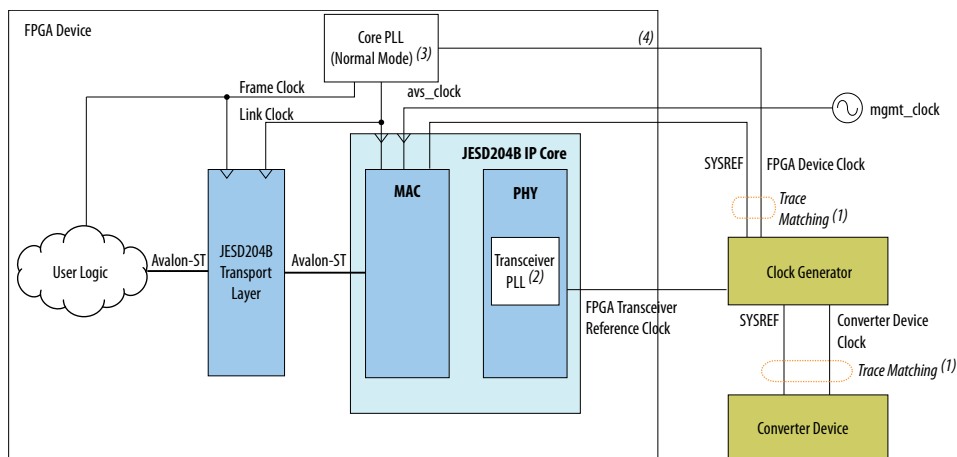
FPGA Device

Core PLL
(Normal Mode) (3)

(4)

Frame Clock

avs_clock

Link Clock

mgmt_clock

JESD204B IP Core

MAC

PHY

SYSREF

FPGA Device Clock

Trace Matching (1)

User Logic

Avalon-ST

JESD204B Transport Layer

Avalon-ST

Transceiver PLL (2)

Clock Generator

FPGA Transceiver Reference Clock

SYSREF

Converter Device Clock

Trace Matching (1)

Converter Device